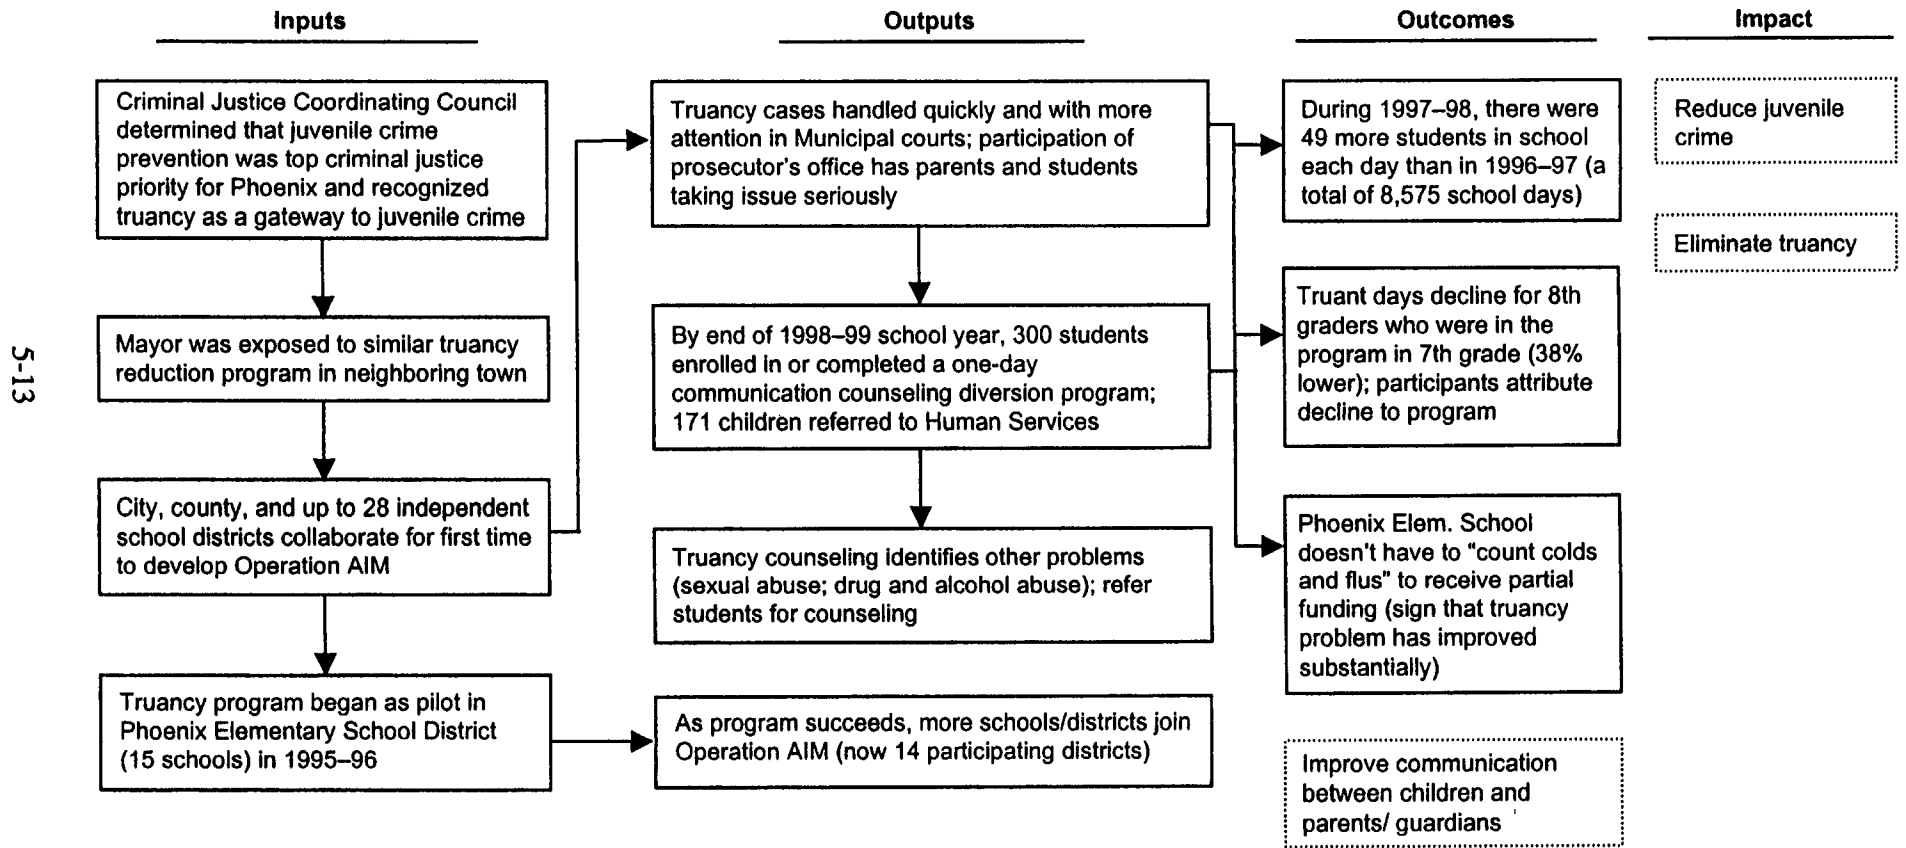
5-13

Inputs

Criminal Justice Coordinating Council determined that juvenile crime prevention was top criminal justice priority for Phoenix and recognized truancy as a gateway to juvenile crime

Mayor was exposed to similar truancy reduction program in neighboring town

City, county, and up to 28 independent school districts collaborate for first time to develop Operation AIM

Truancy program began as pilot in Phoenix Elementary School District (15 schools) in 1995–96

Outputs

Truancy cases handled quickly and with more attention in Municipal courts; participation of prosecutor's office has parents and students taking issue seriously

By end of 1998–99 school year, 300 students enrolled in or completed a one-day communication counseling diversion program; 171 children referred to Human Services

Truancy counseling identifies other problems (sexual abuse; drug and alcohol abuse); refer students for counseling

As program succeeds, more schools/districts join Operation AIM (now 14 participating districts)

Outcomes

During 1997–98, there were 49 more students in school each day than in 1996–97 (a total of 8,575 school days)

Truant days decline for 8th graders who were in the program in 7th grade (38% lower); participants attribute decline to program

Phoenix Elem. School doesn't have to "count colds and flus" to receive partial funding (sign that truancy problem has improved substantially)

Improve communication between children and parents/ guardians

Impact

Reduce juvenile crime

Eliminate truancy